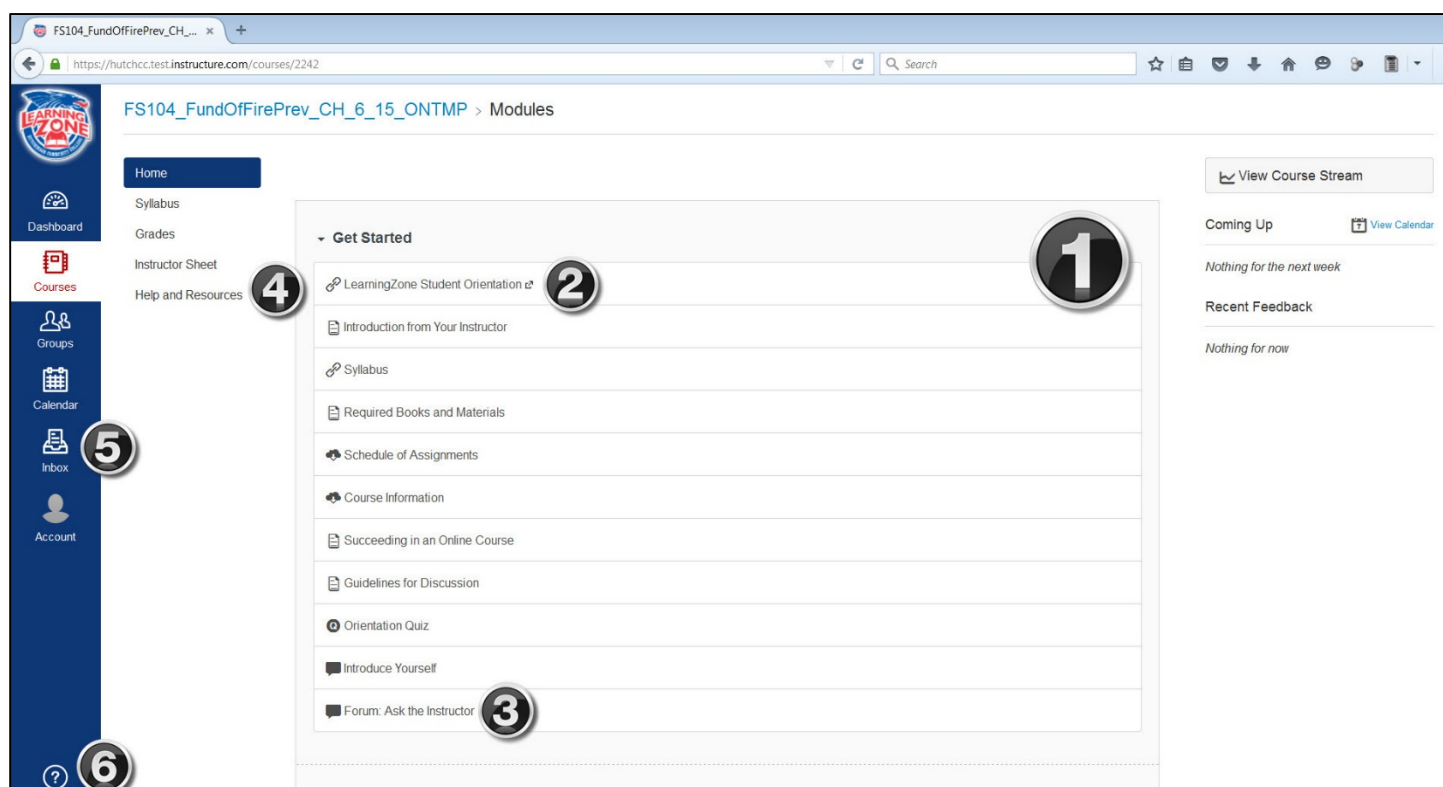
FS104_FundOfFirePrev_CH_... ×

https://hutchcc.test.instructure.com/courses/2242

Search

LEARNING ZONE

Dashboard

Courses

Groups

Calendar

Inbox

Account

FS104_FundOfFirePrev_CH_6_15_ONTMP > Modules

Home
Syllabus
Grades
Instructor Sheet
Help and Resources

4

Get Started

1

LearningZone Student Orientation

2

Introduction from Your Instructor

Syllabus

Required Books and Materials

Schedule of Assignments

Course Information

Succeeding in an Online Course

Guidelines for Discussion

Orientation Quiz

Introduce Yourself

Forum: Ask the Instructor

3

5

6

View Course Stream

Coming Up

View Calendar

Nothing for the next week

Recent Feedback

Nothing for now